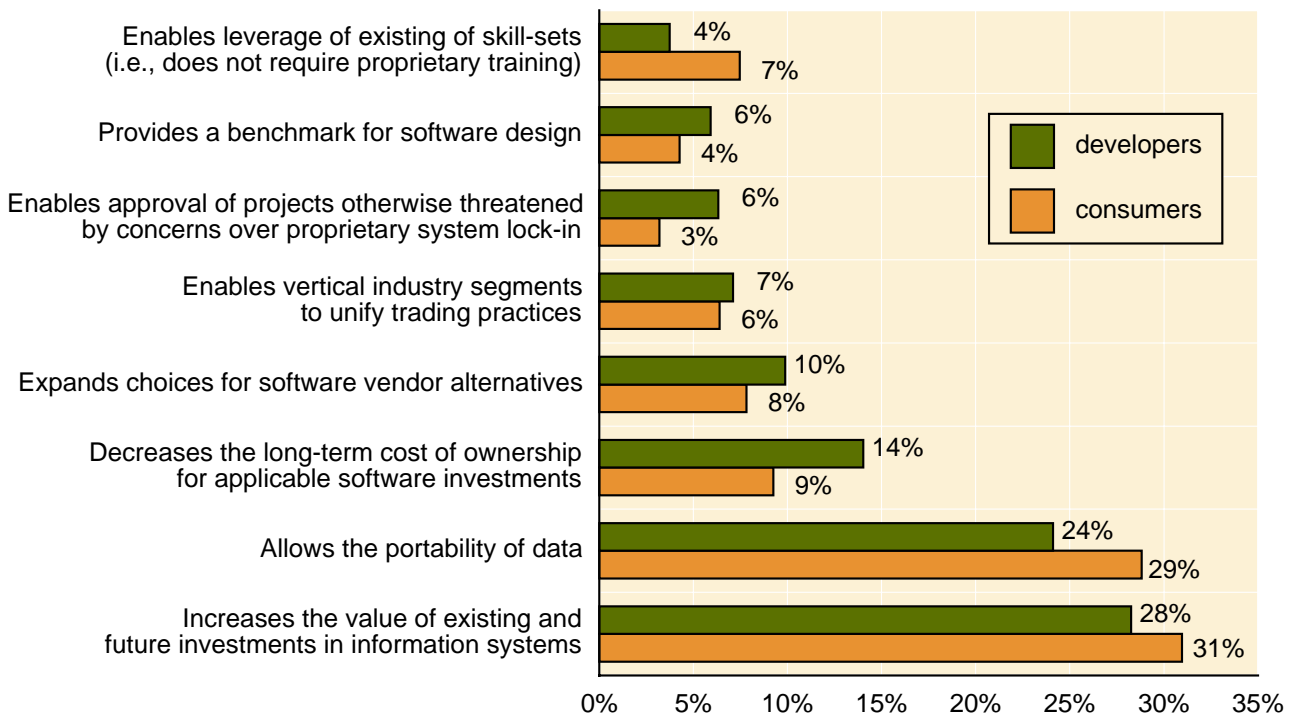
Enables leverage of existing of skill-sets (i.e., does not require proprietary training)
4%
7%

Provides a benchmark for software design
6%
4%

Enables approval of projects otherwise threatened by concerns over proprietary system lock-in
6%
3%

Enables vertical industry segments to unify trading practices
7%
6%

Expands choices for software vendor alternatives
10%
8%

Decreases the long-term cost of ownership for applicable software investments
14%
9%

Allows the portability of data
24%
29%

Increases the value of existing and future investments in information systems
28%
31%

developers
consumers

0% 5% 10% 15% 20% 25% 30% 35%